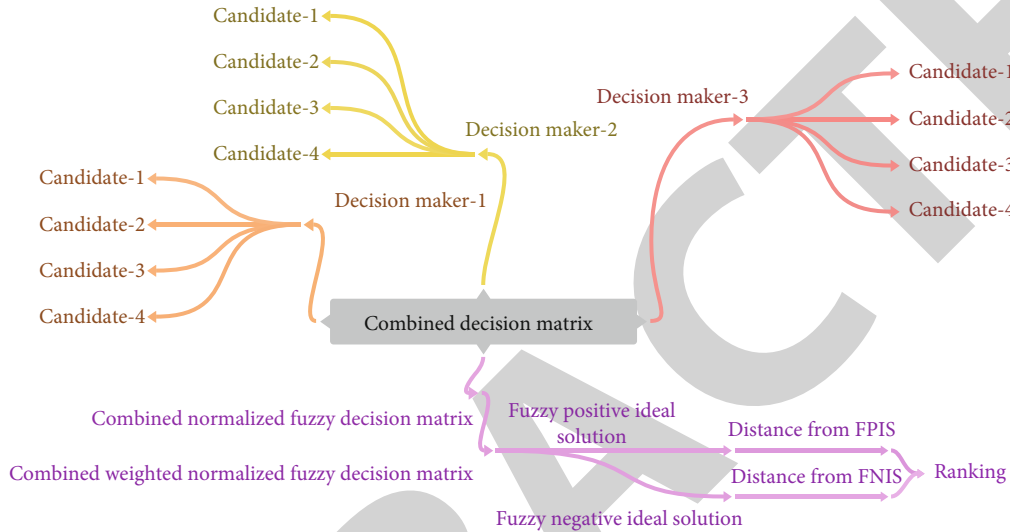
Candidate-1
Candidate-2
Candidate-3
Candidate-4
Decision maker-2
Decision maker-3
Candidate-1
Candidate-2
Candidate-3
Candidate-4
Candidate-1
Candidate-2
Candidate-3
Candidate-4
Decision maker-1
Combined decision matrix
Combined normalized fuzzy decision matrix
Fuzzy positive ideal solution
Distance from FPIS
Combined weighted normalized fuzzy decision matrix
Distance from FNIS
Ranking
Fuzzy negative ideal solution